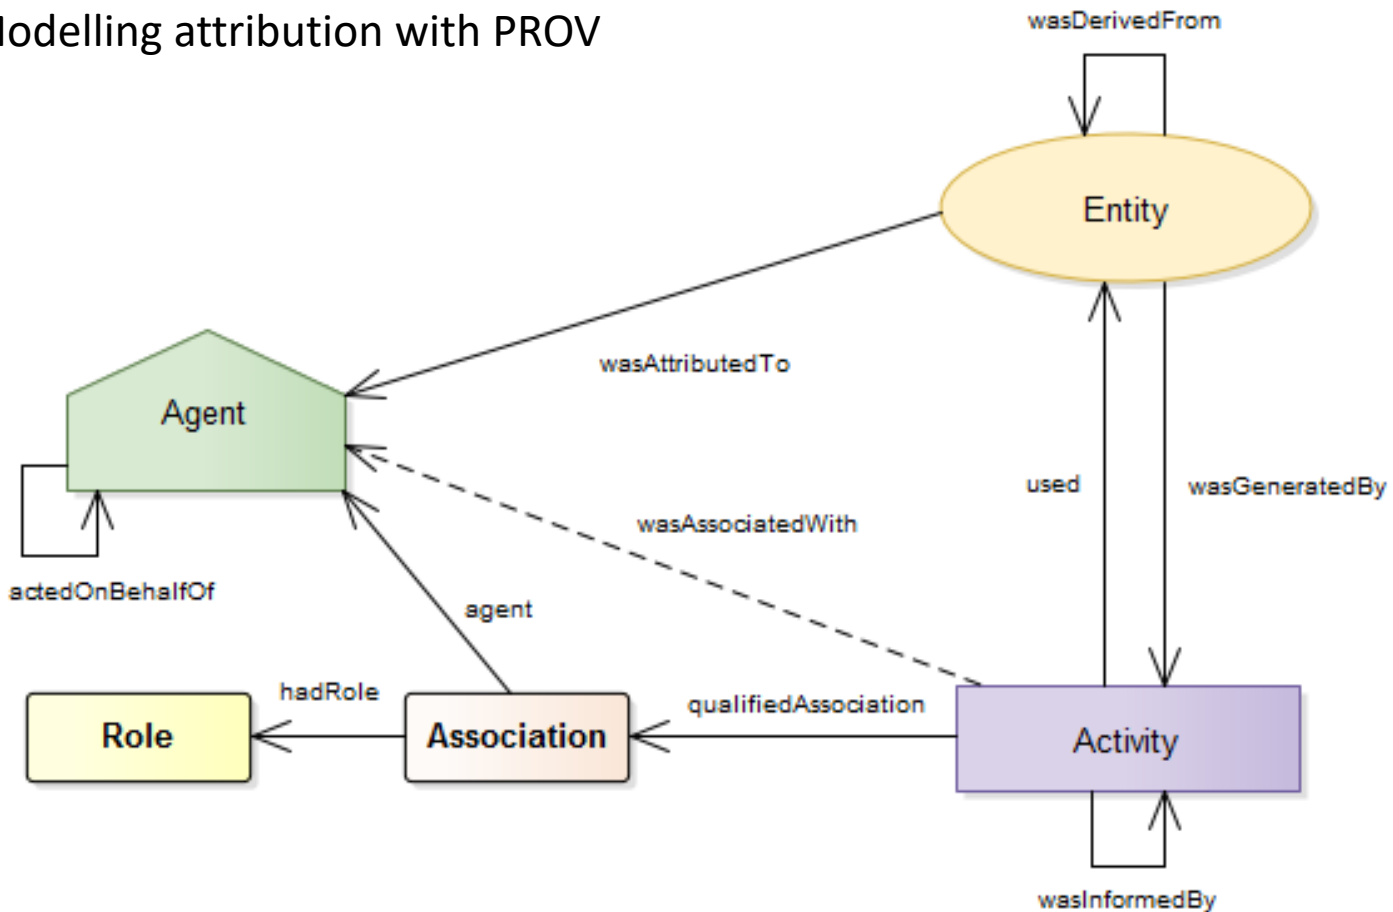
lodelling attribution with PROV

wasDerivedFrom

Entity

wasAttributedTo

Agent

used

wasGeneratedBy

wasAssociatedWith

actedOnBehalfOf

agent

hadRole

qualifiedAssociation

Role

Association

Activity

wasInformedBy